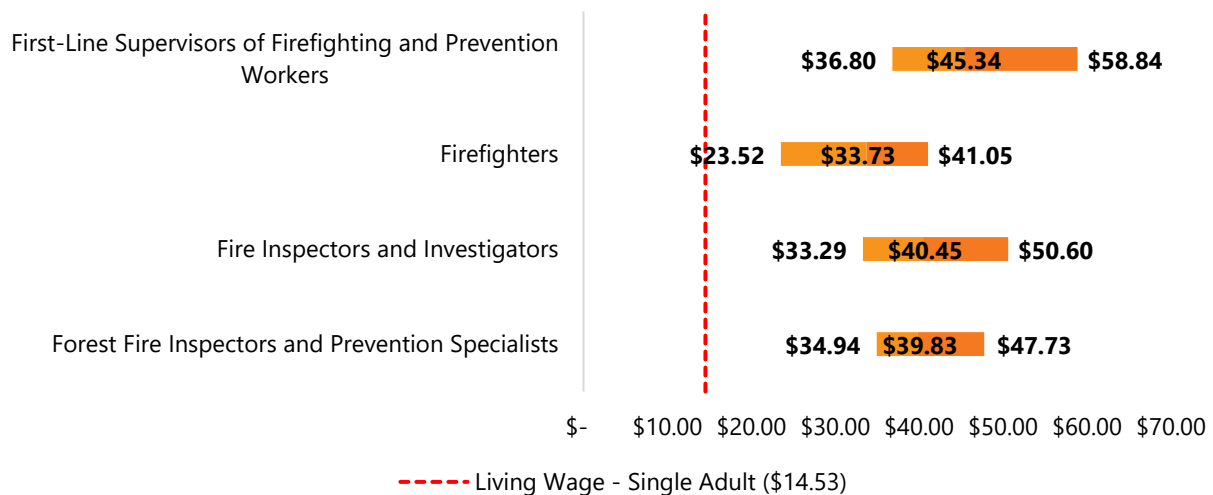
First-Line Supervisors of Firefighting and Prevention Workers
$36.80 $45.34 $58.84

Firefighters
$23.52 $33.73 $41.05

Fire Inspectors and Investigators
$33.29 $40.45 $50.60

Forest Fire Inspectors and Prevention Specialists
$34.94 $39.83 $47.73

$- $10.00 $20.00 $30.00 $40.00 $50.00 $60.00 $70.00

Living Wage - Single Adult ($14.53)